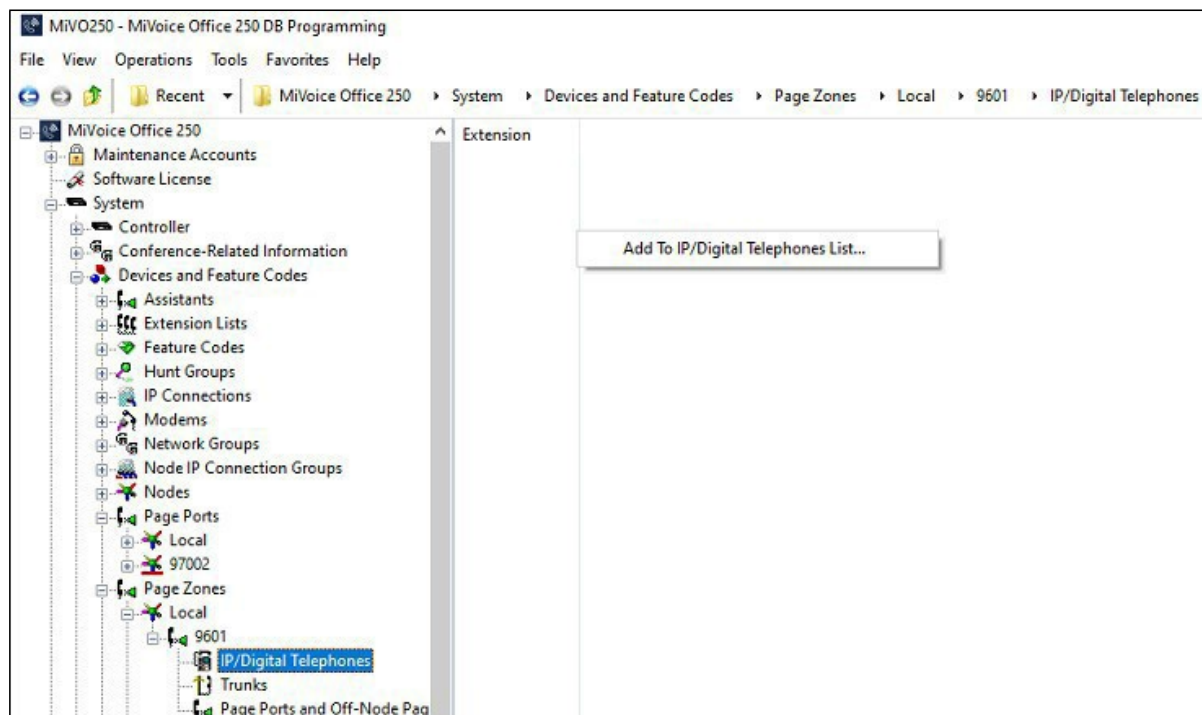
MiVO250 - MiVoice Office 250 DB Programming

File View Operations Tools Favorites Help

Recent ▾ MiVoice Office 250 › System › Devices and Feature Codes › Page Zones › Local › 9601 › IP/Digital Telephones

MiVoice Office 250
Maintenance Accounts
Software License
System
Controller
Conference-Related Information
Devices and Feature Codes
Assistants
Extension Lists
Feature Codes
Hunt Groups
IP Connections
Modems
Network Groups
Node IP Connection Groups
Nodes
Page Ports
Local
97002
Page Zones
Local
9601
IP/Digital Telephones
Trunks
Page Ports and Off-Node Pag

Extension

Add To IP/Digital Telephones List...